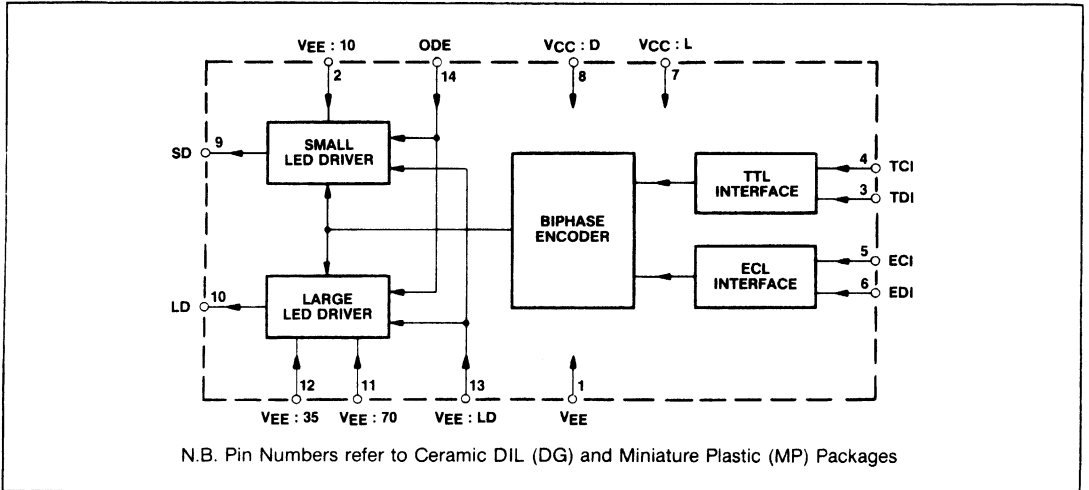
VEE : 10
ODE
VCC : D
VCC : L
2
14
8
7
9
SD
SMALL LED DRIVER
BIPHASE ENCODER
TTL INTERFACE
4
TCI
3
TDI
ECL INTERFACE
5
ECI
6
EDI
10
LD
LARGE LED DRIVER
12
11
13
1
VEE : 35
VEE : 70
VEE : LD
VEE

N.B. Pin Numbers refer to Ceramic DIL (DG) and Miniature Plastic (MP) Packages